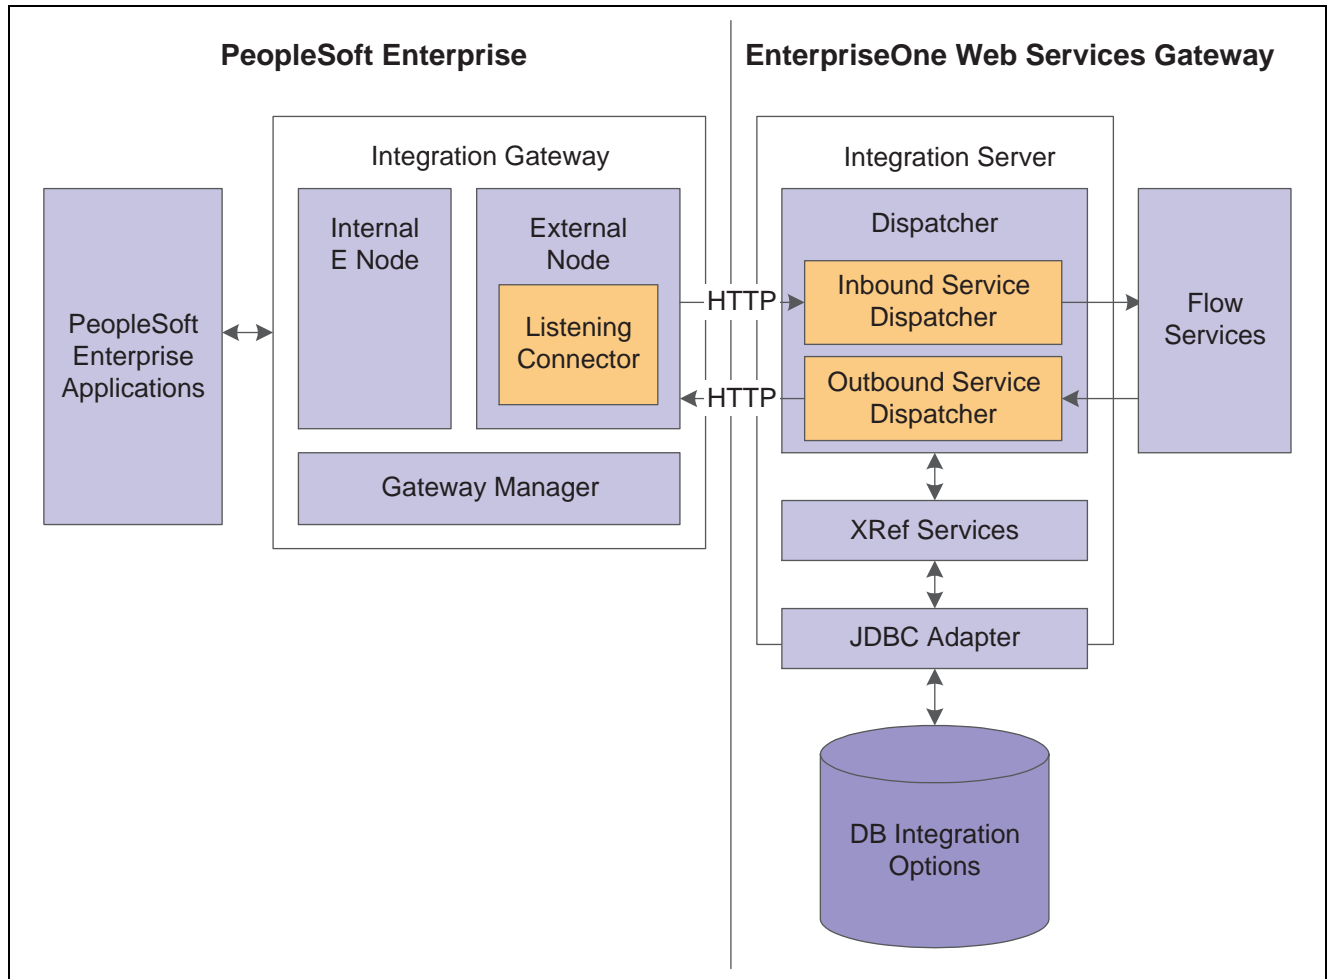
PeopleSoft Enterprise

EnterpriseOne Web Services Gateway

PeopleSoft Enterprise Applications

Integration Gateway

Internal E Node

External Node

Listening Connector

Gateway Manager

HTTP

HTTP

Integration Server

Dispatcher

Inbound Service Dispatcher

Outbound Service Dispatcher

Flow Services

XRef Services

JDBC Adapter

DB Integration Options